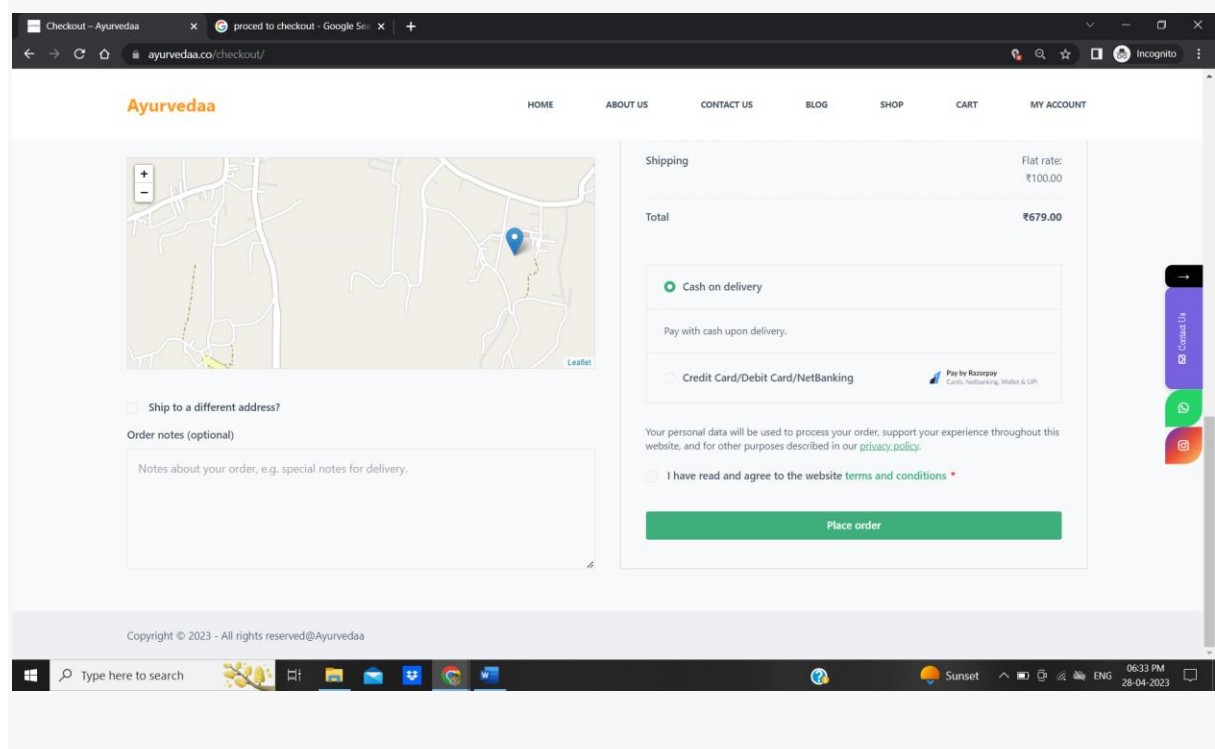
Checkout – Ayurvedaa
proced to checkout - Google Sea
ayurvedaa.co/checkout/
Incognito

Ayurvedaa
HOME
ABOUT US
CONTACT US
BLOG
SHOP
CART
MY ACCOUNT

+
−
Leaflet

Shipping
Flat rate: ₹100.00

Total
₹679.00

Cash on delivery

Pay with cash upon delivery.

Credit Card/Debit Card/NetBanking
Pay by Razorpay
Cards, Netbanking, Wallet & UPI

Contact Us

Ship to a different address?

Order notes (optional)

Notes about your order, e.g. special notes for delivery.

Your personal data will be used to process your order, support your experience throughout this website, and for other purposes described in our privacy policy.

I have read and agree to the website terms and conditions *

Place order

Copyright © 2023 - All rights reserved@Ayurvedaa

Type here to search
Sunset
ENG
06:33 PM
28-04-2023